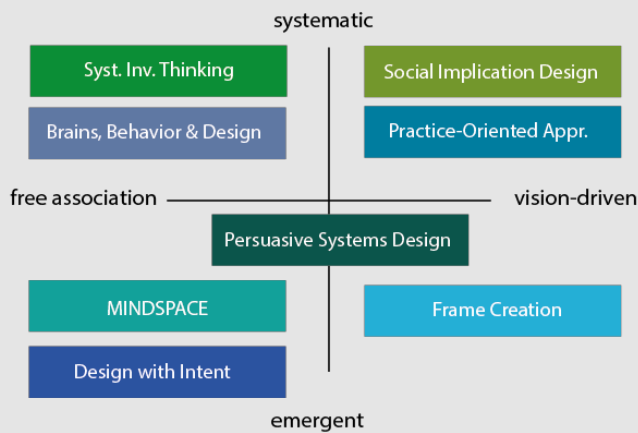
systematic

Syst. Inv. Thinking

Social Implication Design

Brains, Behavior & Design

Practice-Oriented Appr.

free association

vision-driven

Persuasive Systems Design

MINDSPACE

Frame Creation

Design with Intent

emergent